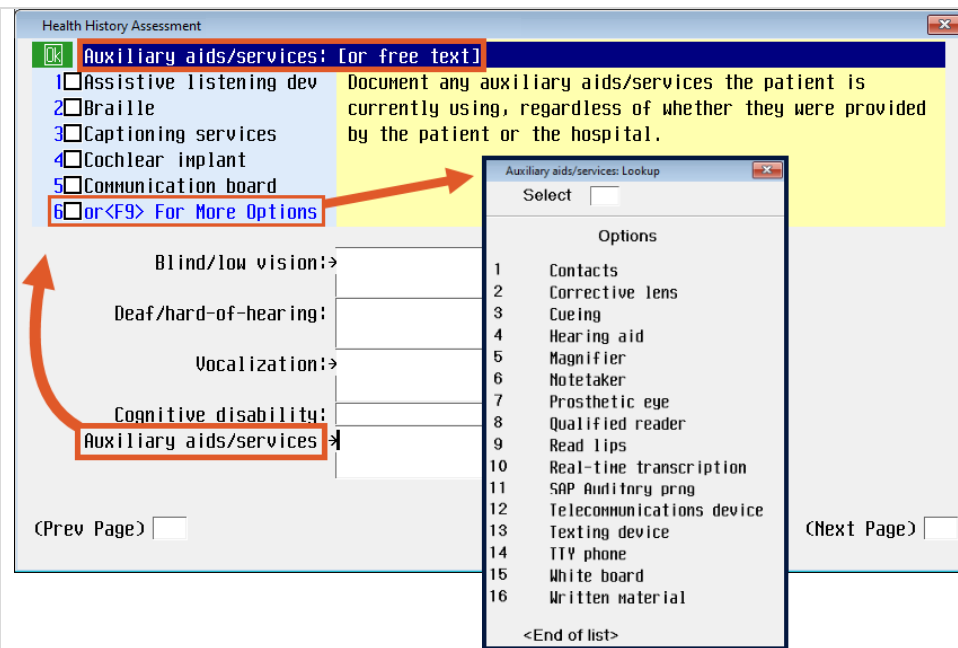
Health History Assessment

Ok Auxiliary aids/services: [or free text]

1 Assistive listening dev
2 Braille
3 Captioning services
4 Cochlear implant
5 Communication board
6 or<F9> For More Options

Document any auxiliary aids/services the patient is currently using, regardless of whether they were provided by the patient or the hospital.

Blind/low vision:

Deaf/hard-of-hearing:

Vocalization:

Cognitive disability:

Auxiliary aids/services

(Prev Page)

(Next Page)

Auxiliary aids/services: Lookup

Select

Options

| | |
|---|---|
| 1 | Contacts |
| 2 | Corrective lens |
| 3 | Cueing |
| 4 | Hearing aid |
| 5 | Magnifier |
| 6 | Notetaker |
| 7 | Prosthetic eye |
| 8 | Qualified reader |
| 9 | Read lips |
| 10 | Real-time transcription |
| 11 | SAP Auditory prog |
| 12 | Telecommunications device |
| 13 | Texting device |
| 14 | TTY phone |
| 15 | White board |
| 16 | Written material |

<End of list>